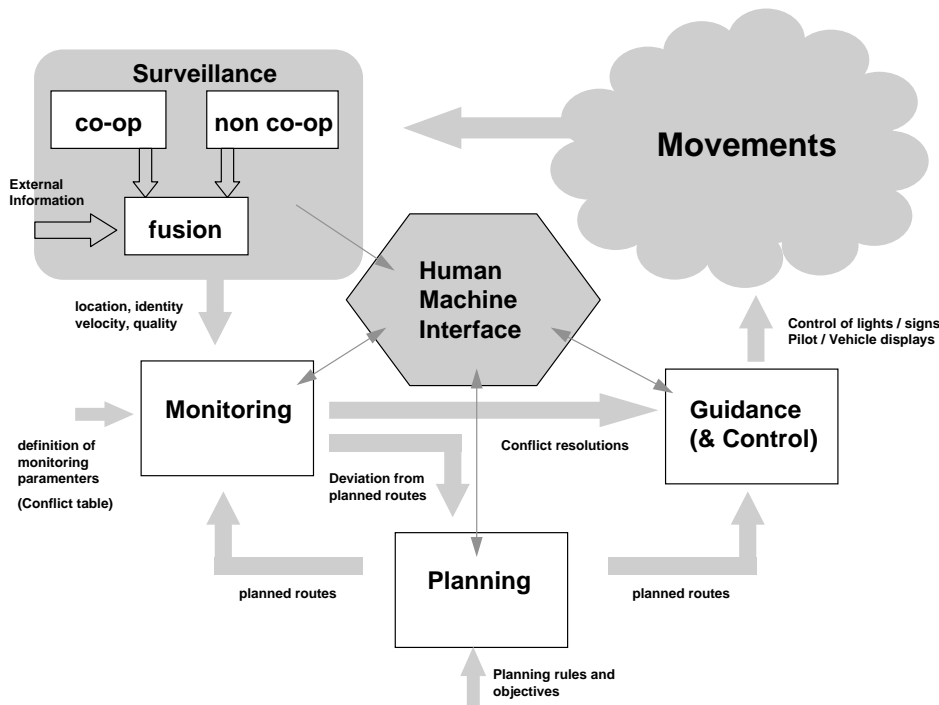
Surveillance

co-op

non co-op

External Information

fusion

Movements

Human Machine Interface

location, identity velocity, quality

Control of lights / signs Pilot / Vehicle displays

Monitoring

Guidance (& Control)

definition of monitoring paramenters

(Conflict table)

Conflict resolutions

Deviation from planned routes

Planning

planned routes

planned routes

Planning rules and objectives